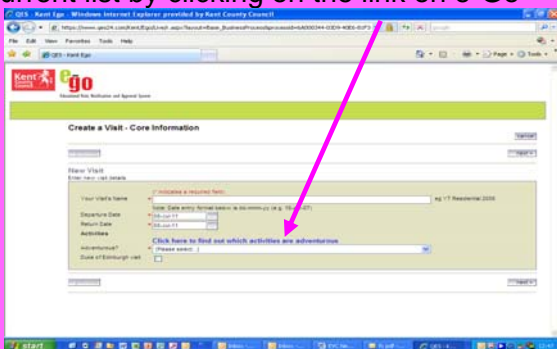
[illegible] list by clicking on the link or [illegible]

QES - Kent Ego - Windows Internet Explorer provided by Kent County Council

https://www.ego24.com/Kent/EgoDirect.aspx?layout=Base_BusinessProcess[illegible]

File Edit View Favorites Tools Help

QES - Kent Ego

Kent County Council

ego

Educational Visits Notification and Approval System

Create a Visit - Core Information

Cancel

Next

New Visit

Enter new visit details

* indicates a required field

Your Visit's Name *

eg Y7 Residential 2008

Note: Date entry format leave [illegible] (e.g. 15-Jul-07)

Departure Date * 09-Jul-11

Return Date * 09-Jul-11

Activities

Click here to find out which activities are adventurous

Adventurous? * (Please select...)

Duke of Edinburgh visit

Next

start